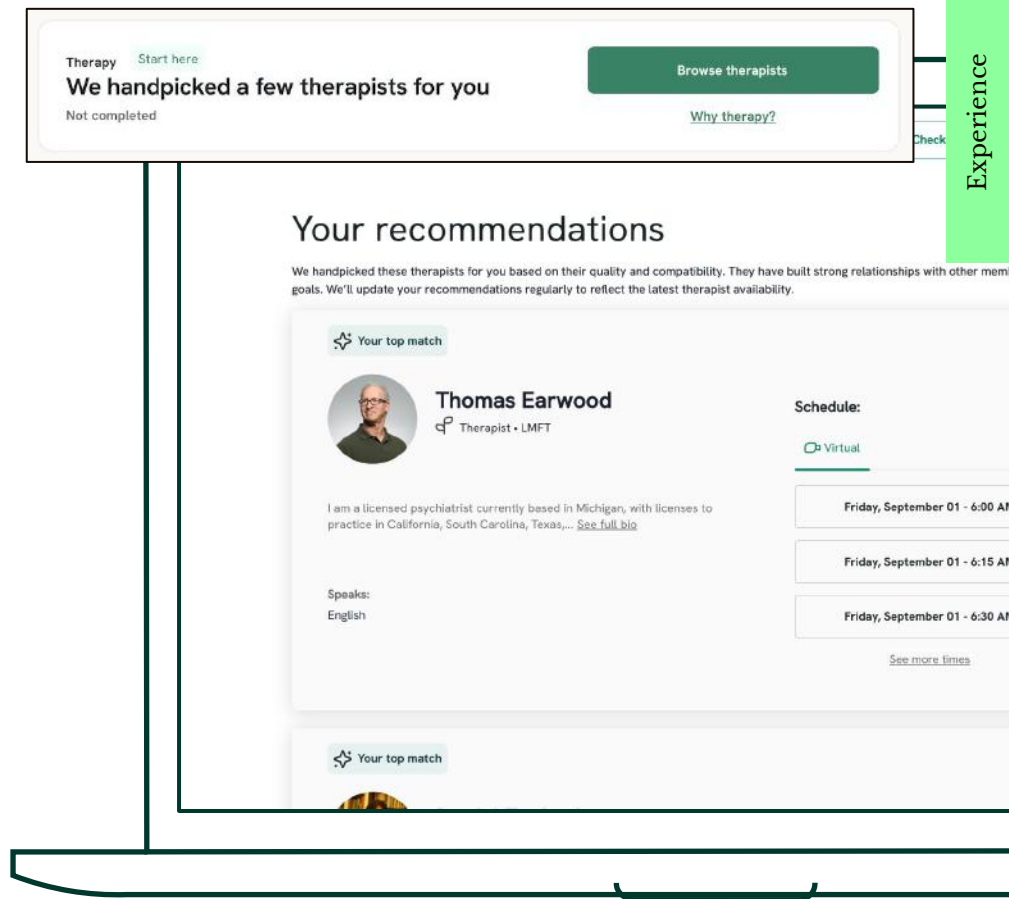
Therapy Start here
We handpicked a few therapists for you
Not completed

Browse therapists

Why therapy?

Check

Experience

Your recommendations

We handpicked these therapists for you based on their quality and compatibility. They have built strong relationships with other memb goals. We'll update your recommendations regularly to reflect the latest therapist availability.

Your top match

Thomas Earwood
Therapist • LMFT

I am a licensed psychiatrist currently based in Michigan, with licenses to practice in California, South Carolina, Texas,... See full bio

Speaks:
English

Schedule:

Virtual

Friday, September 01 - 6:00 A

Friday, September 01 - 6:15 A

Friday, September 01 - 6:30 A

See more times

Your top match